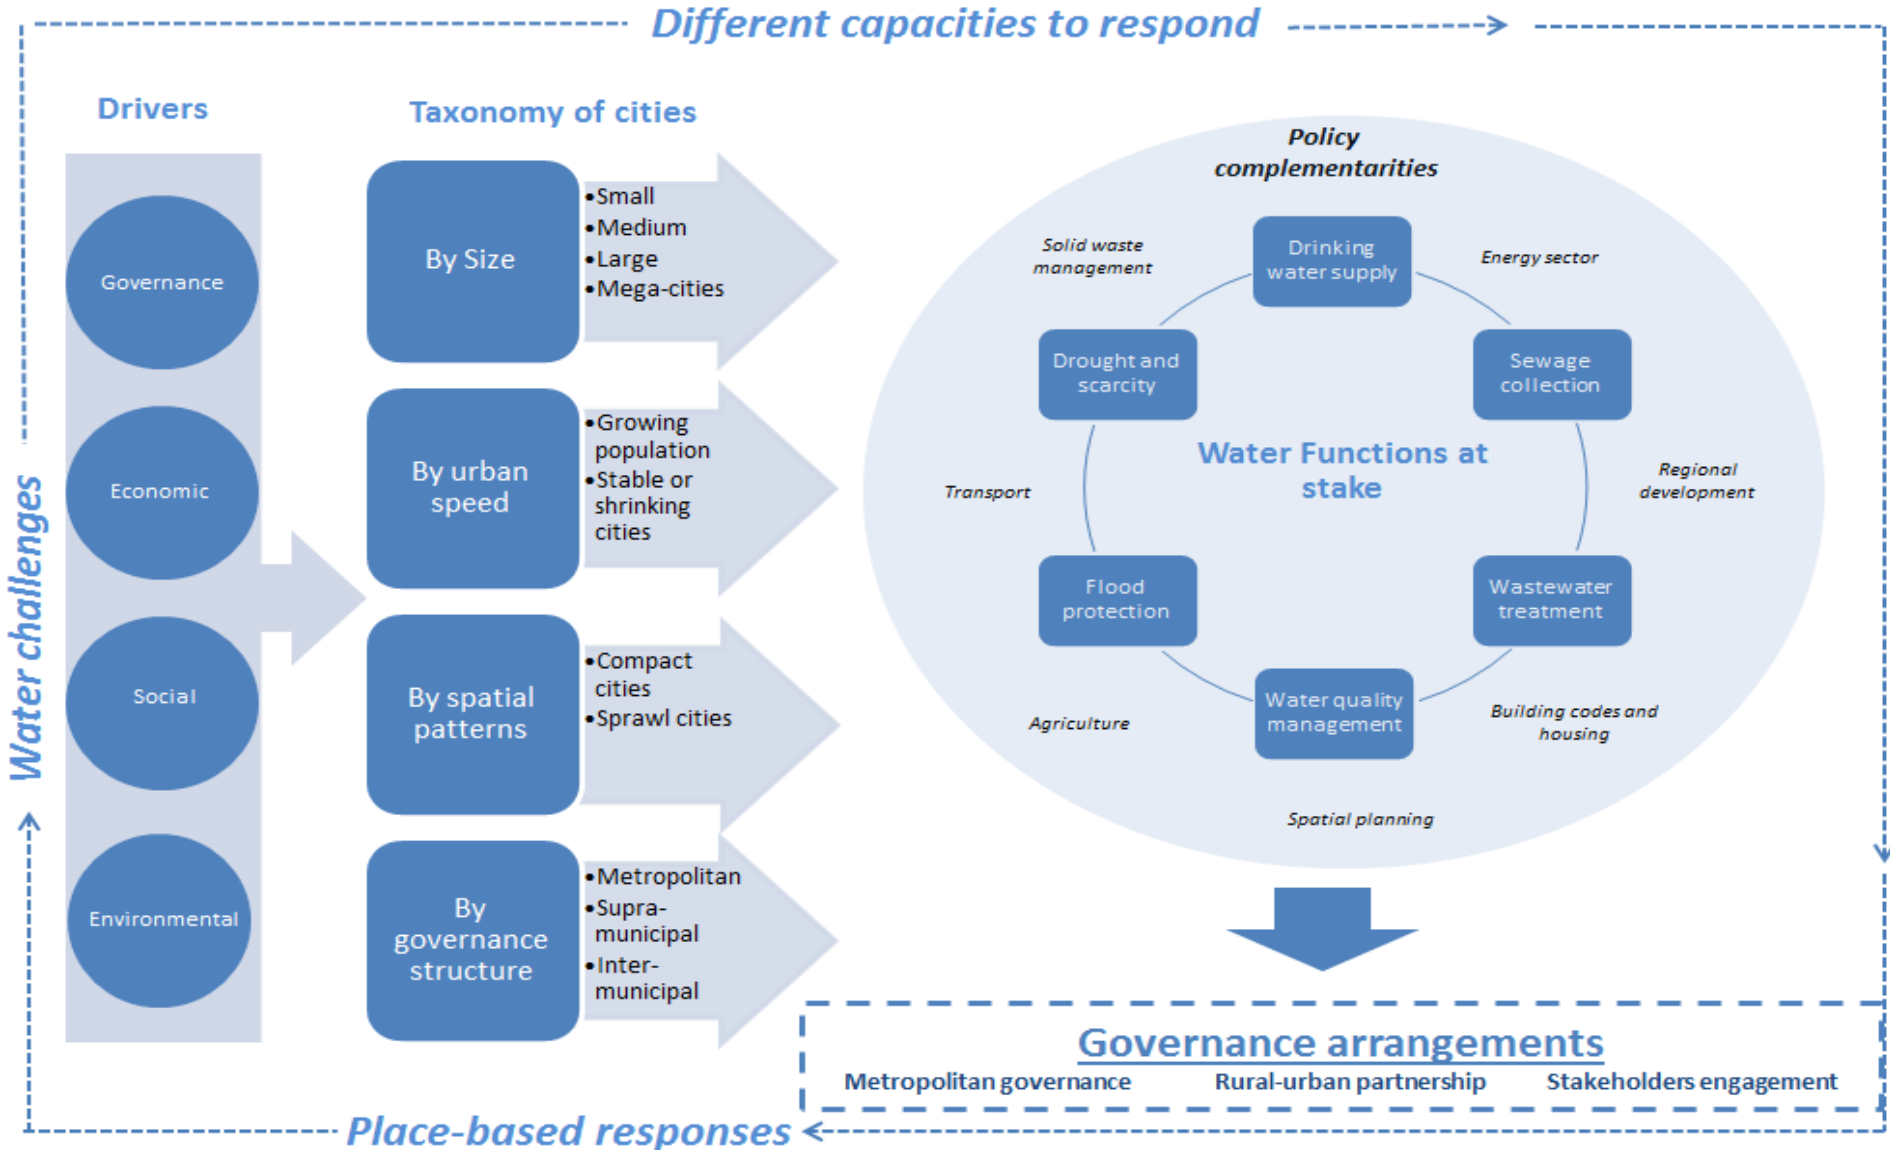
Different capacities to respond

Water challenges

Drivers

Governance

Economic

Social

Environmental

Taxonomy of cities

By Size

•Small
•Medium
•Large
•Mega-cities

By urban speed

•Growing population
•Stable or shrinking cities

By spatial patterns

•Compact cities
•Sprawl cities

By governance structure

•Metropolitan
•Supra-municipal
•Inter-municipal

Policy complementarities

Solid waste management

Drinking water supply

Energy sector

Drought and scarcity

Sewage collection

Water Functions at stake

Transport

Regional development

Flood protection

Wastewater treatment

Agriculture

Water quality management

Building codes and housing

Spatial planning

Governance arrangements

Metropolitan governance

Rural-urban partnership

Stakeholders engagement

Place-based responses